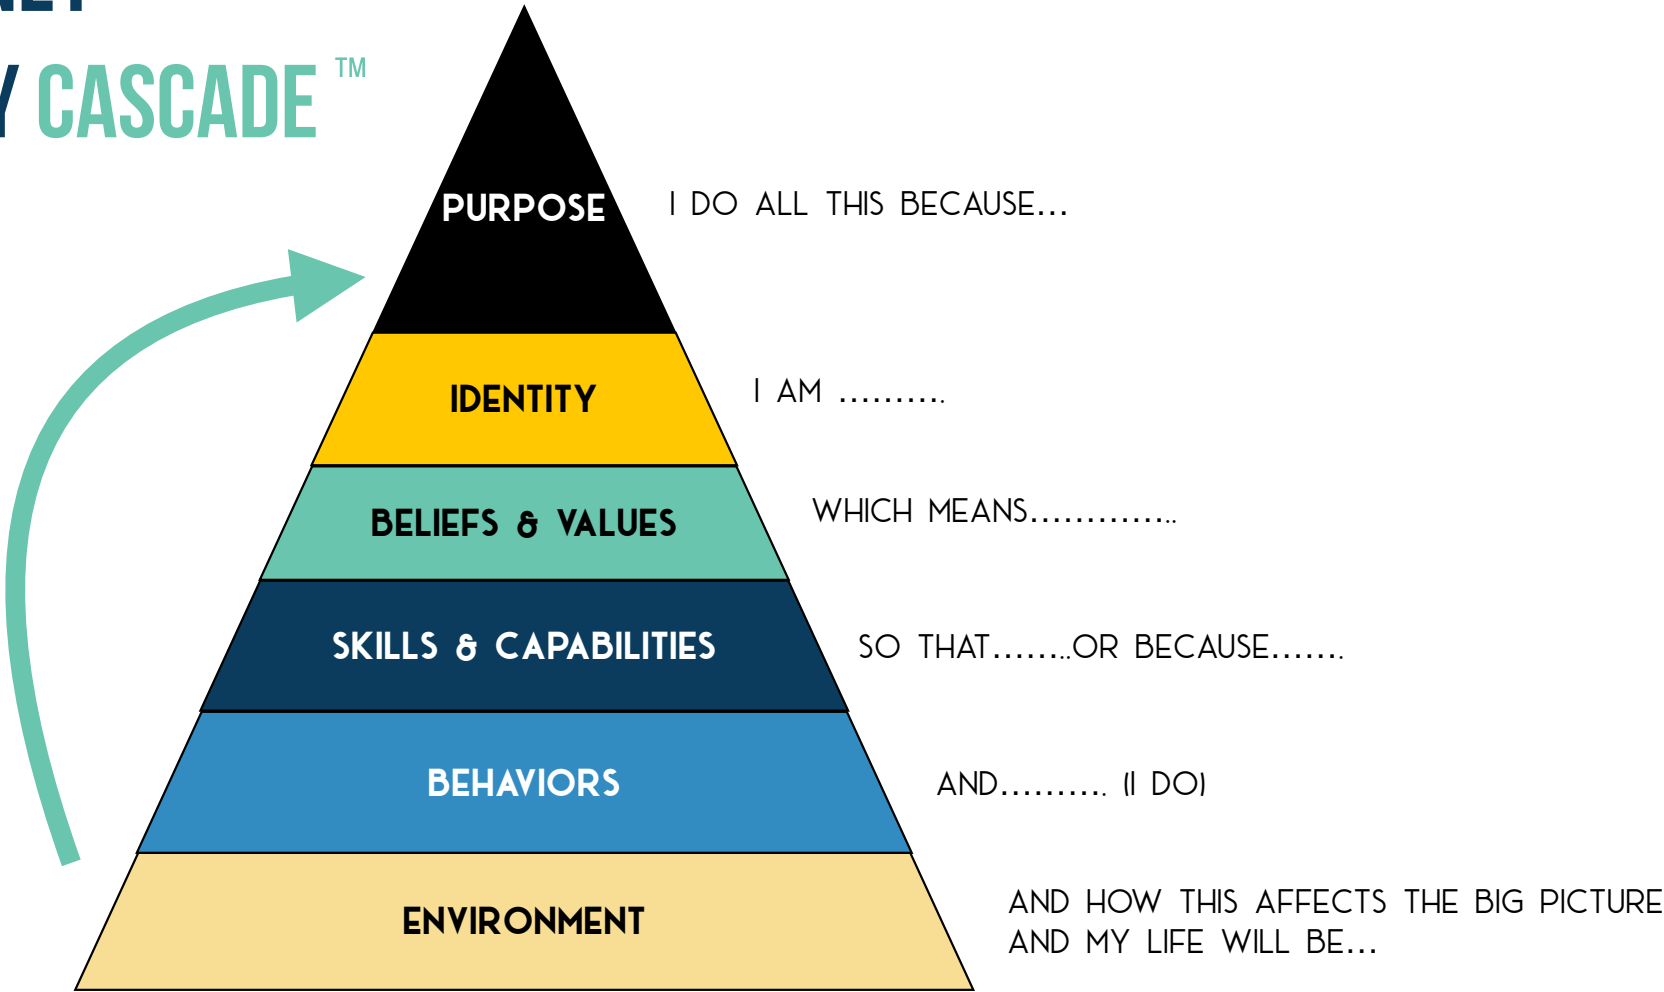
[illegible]
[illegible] CASCADE™

PURPOSE
I DO ALL THIS BECAUSE...

IDENTITY
I AM ..........

BELIEFS & VALUES
WHICH MEANS.............

SKILLS & CAPABILITIES
SO THAT.......OR BECAUSE.......

BEHAVIORS
AND.......... (I DO)

ENVIRONMENT
AND HOW THIS AFFECTS THE BIG PICTURE AND MY LIFE WILL BE...